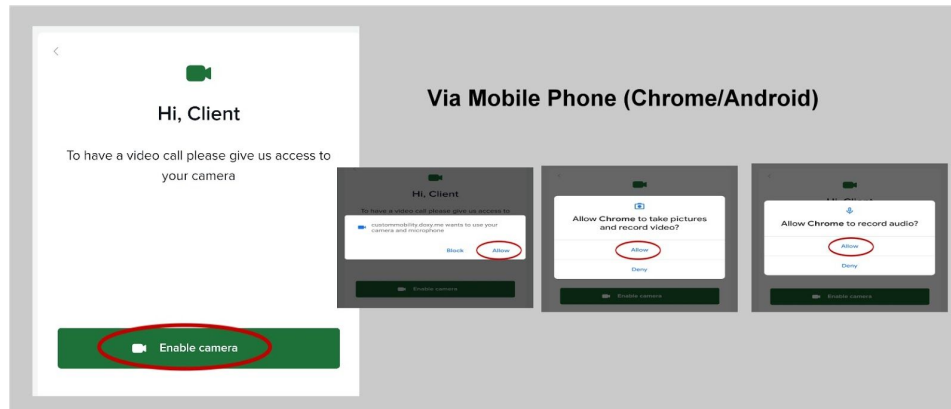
Hi, Client

To have a video call please give us access to your camera

Enable camera

Via Mobile Phone (Chrome/Android)

Hi, Client

To have a video call please give us access to

custommobility.doxy.me wants to use your camera and microphone

Block Allow

Enable camera

Allow Chrome to take pictures and record video?

Allow

Deny

Enable camera

Allow Chrome to record audio?

Allow

Deny

Enable camera